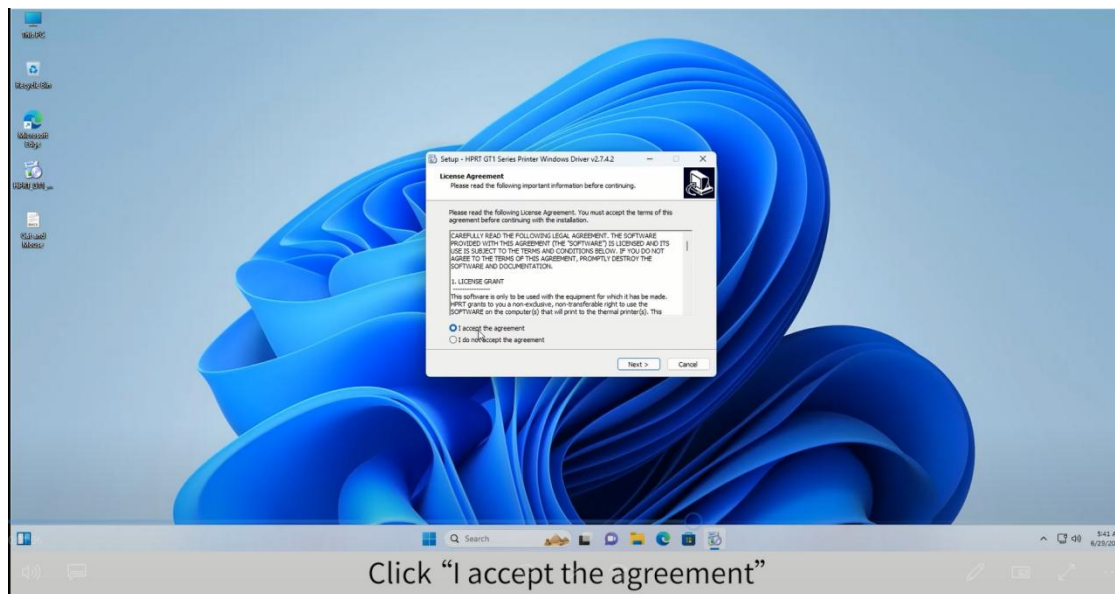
This PC

Recycle Bin

Microsoft Edge

HPRT GT1_...

Get and Menu

Setup - HPRT GT1 Series Printer Windows Driver v2.7.4.2

License Agreement
Please read the following important information before continuing.

Please read the following License Agreement. You must accept the terms of this agreement before continuing with the installation.

CAREFULLY READ THE FOLLOWING LEGAL AGREEMENT. THE SOFTWARE PROVIDED WITH THIS AGREEMENT (THE "SOFTWARE") IS LICENSED AND ITS USE IS SUBJECT TO THE TERMS AND CONDITIONS BELOW. IF YOU DO NOT AGREE TO THE TERMS OF THIS AGREEMENT, PROMPTLY DESTROY THE SOFTWARE AND DOCUMENTATION.

1. LICENSE GRANT

This software is only to be used with the equipment for which it has be made. HPRT grants to you a non-exclusive, non-transferable right to use the SOFTWARE on the computer(s) that will print to the thermal printer(s). This

I accept the agreement
I do not accept the agreement

Next >
Cancel

Search

5:41
6/25/2

Click “I accept the agreement”